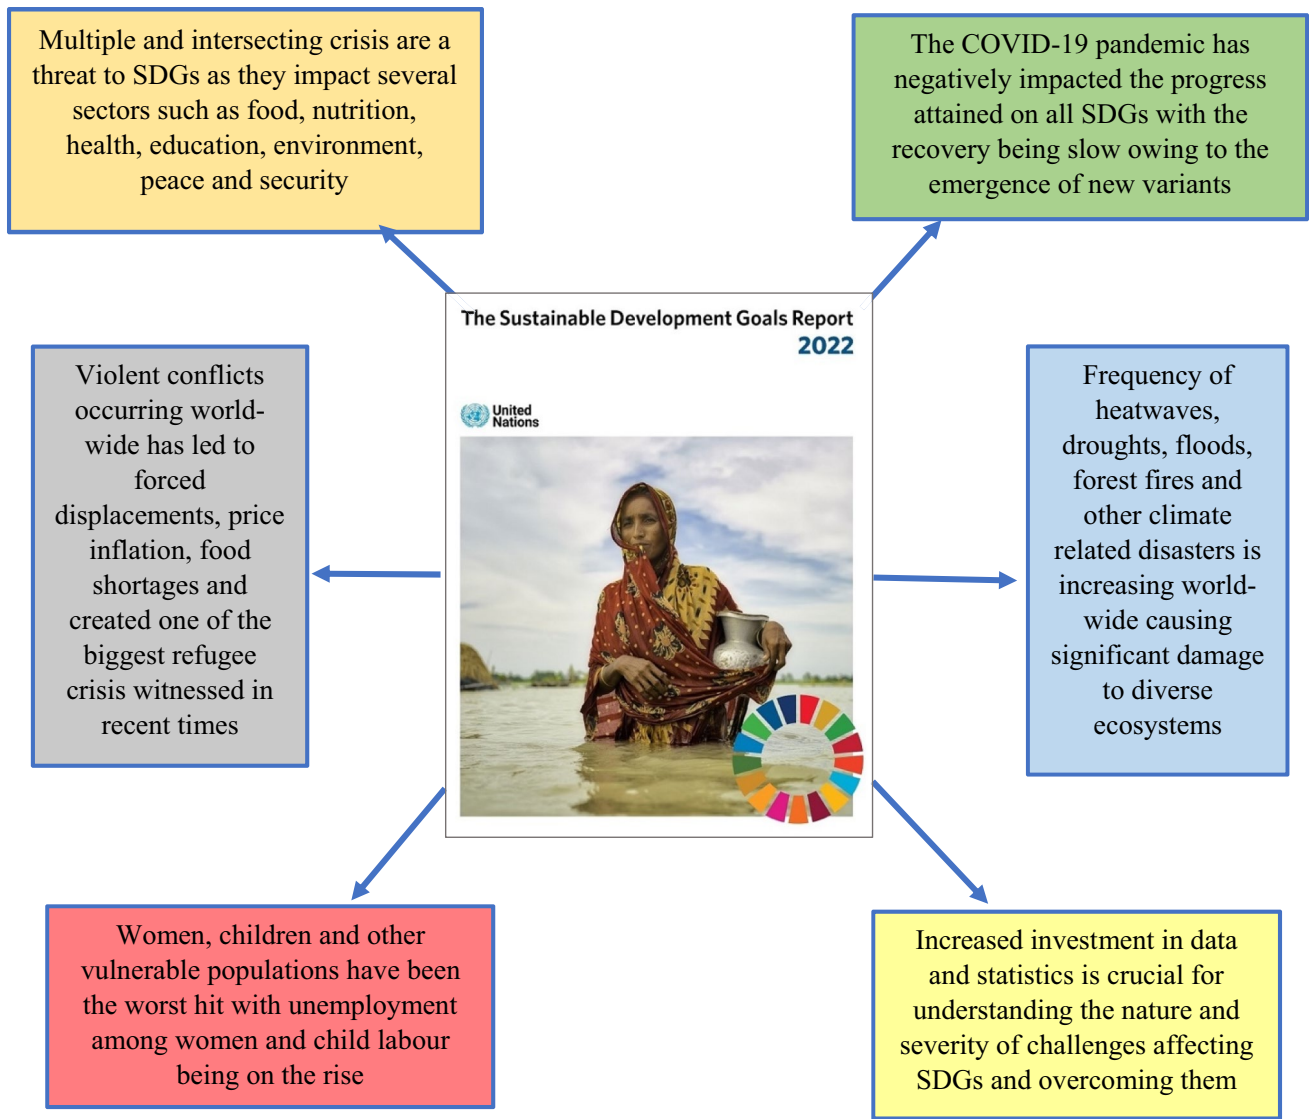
Multiple and intersecting crisis are a threat to SDGs as they impact several sectors such as food, nutrition, health, education, environment, peace and security

The COVID-19 pandemic has negatively impacted the progress attained on all SDGs with the recovery being slow owing to the emergence of new variants

The Sustainable Development Goals Report 2022

United Nations

Violent conflicts occurring worldwide has led to forced displacements, price inflation, food shortages and created one of the biggest refugee crisis witnessed in recent times

Frequency of heatwaves, droughts, floods, forest fires and other climate related disasters is increasing worldwide causing significant damage to diverse ecosystems

Women, children and other vulnerable populations have been the worst hit with unemployment among women and child labour being on the rise

Increased investment in data and statistics is crucial for understanding the nature and severity of challenges affecting SDGs and overcoming them